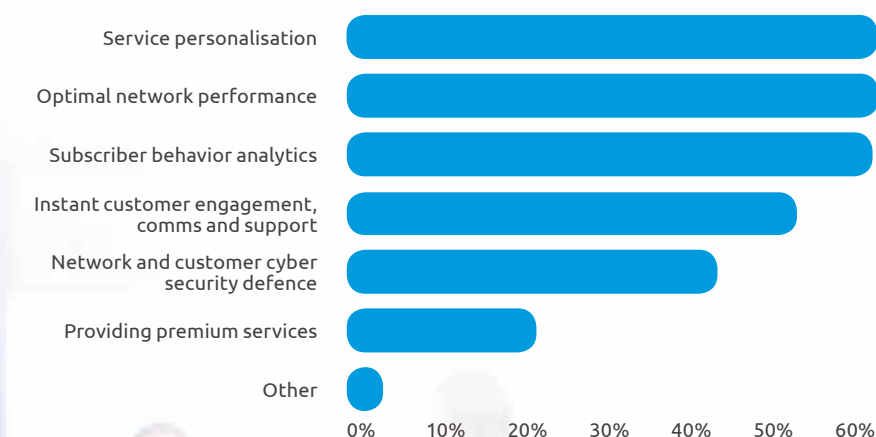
Service personalisation
Optimal network performance
Subscriber behavior analytics
Instant customer engagement, comms and support
Network and customer cyber security defence
Providing premium services
Other

0% 10% 20% 30% 40% 50% 60%